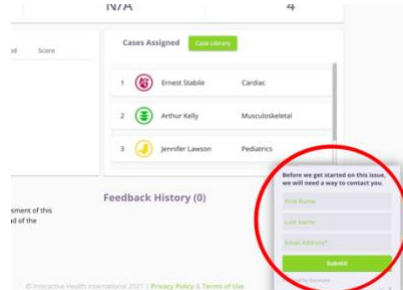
N/A 4

d Score

Cases Assigned Case Library

1 Ernest Stabile Cardiac

2 Arthur Kelly Musculoskeletal

3 Jennifer Lawson Pediatrics

Feedback History (0)

sment of this
d of the

Before we get started on this issue, we will need a way to contact you.

First Name

Last Name

Email Address*

Submit

© Interactive Health International 2021 | Privacy Policy & Terms of Use